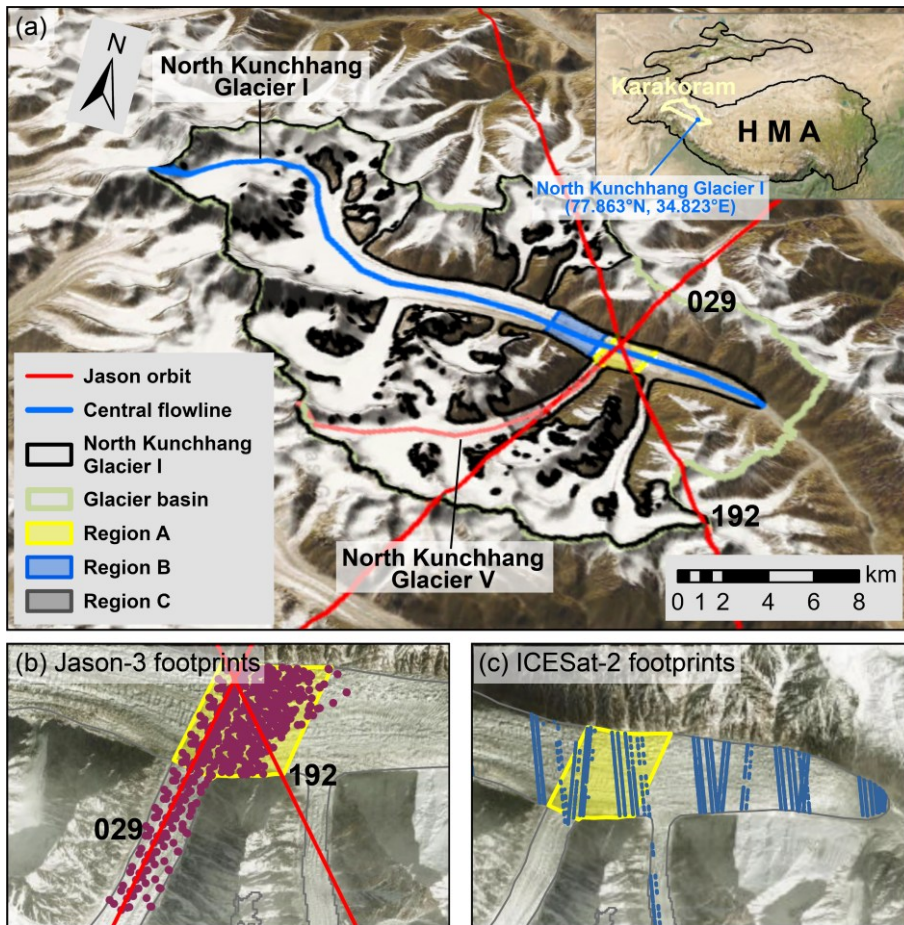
(a)

N

North Kunchhang Glacier I

Karakoram

H M A

North Kunchhang Glacier I (77.863°N, 34.823°E)

029

Jason orbit

Central flowline

North Kunchhang Glacier I

Glacier basin

Region A

Region B

Region C

North Kunchhang Glacier V

192

km
0 1 2 4 6 8

(b) Jason-3 footprints

192

029

(c) ICESat-2 footprints